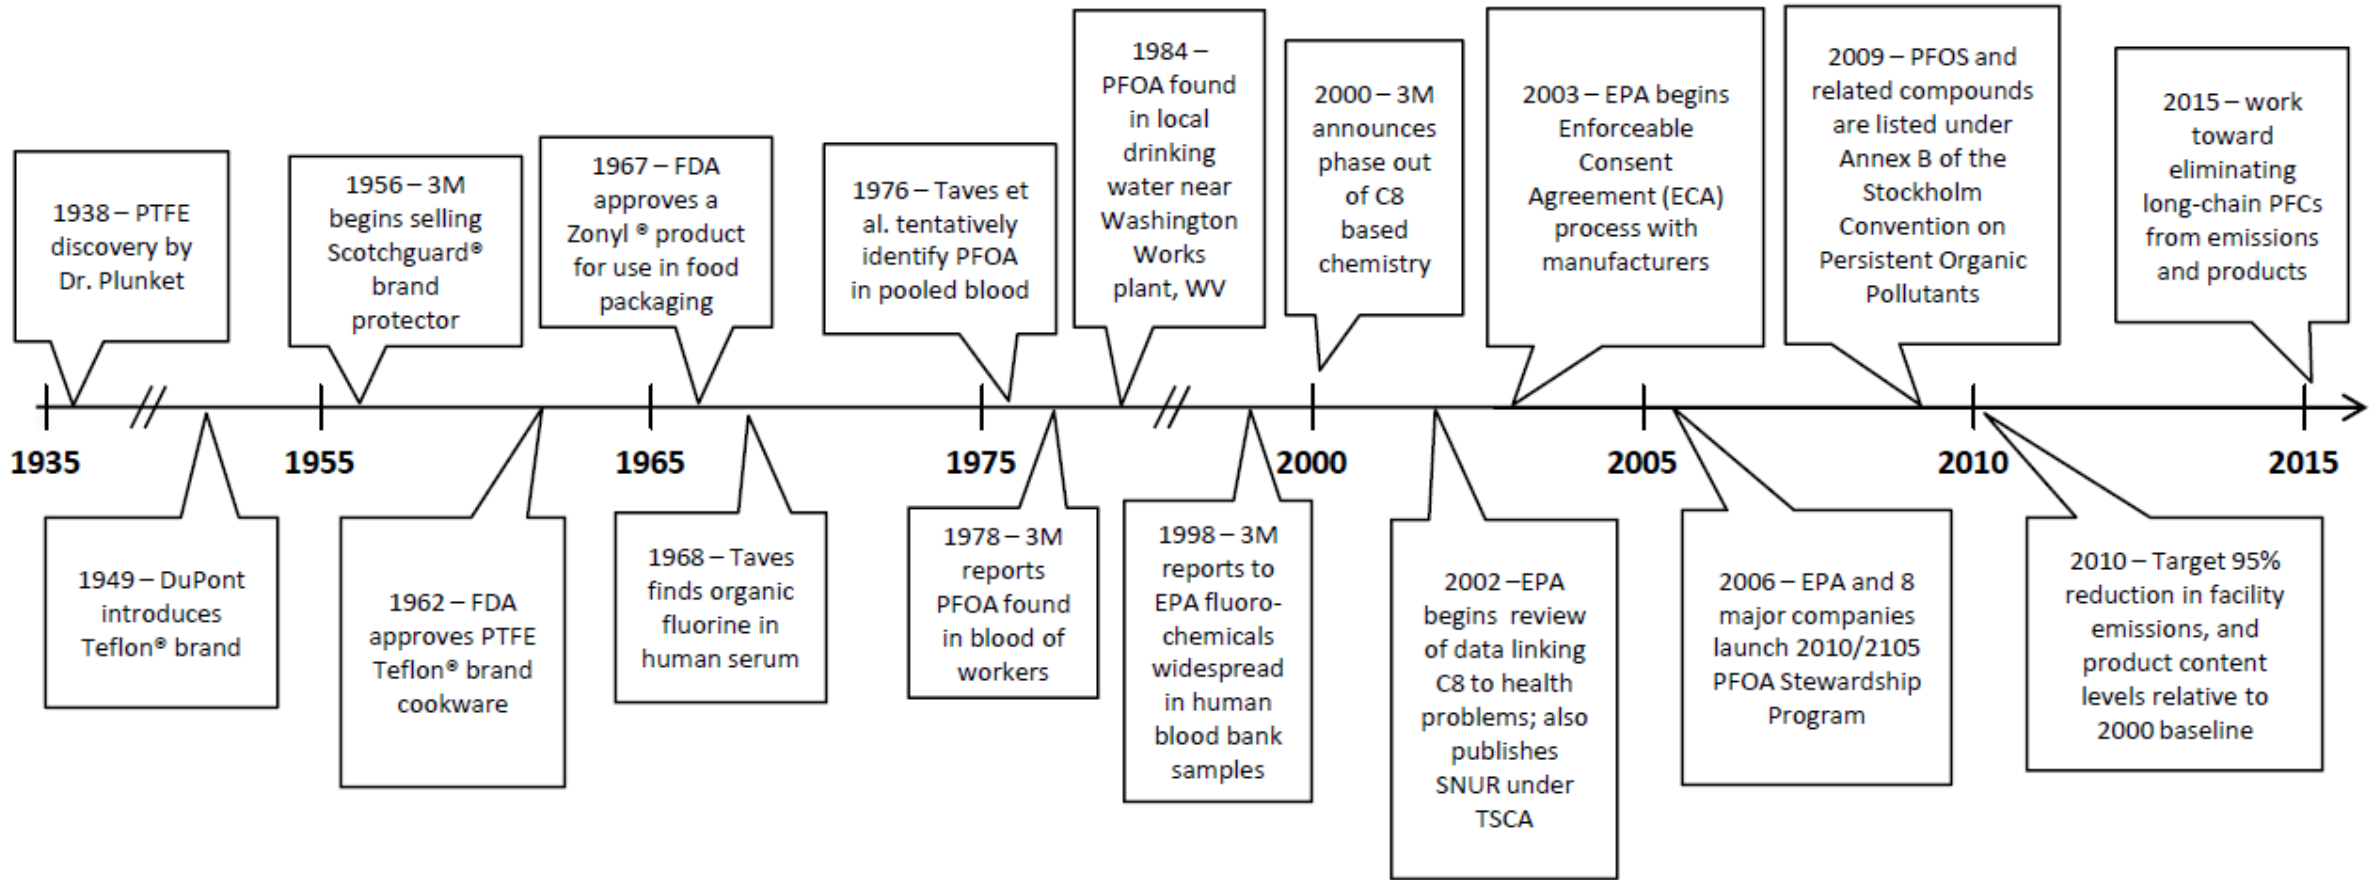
1938 – PTFE discovery by Dr. Plunket

1956 – 3M begins selling Scotchguard® brand protector

1967 – FDA approves a Zonyl ® product for use in food packaging

1976 – Taves et al. tentatively identify PFOA in pooled blood

1984 – PFOA found in local drinking water near Washington Works plant, WV

2000 – 3M announces phase out of C8 based chemistry

2003 – EPA begins Enforceable Consent Agreement (ECA) process with manufacturers

2009 – PFOS and related compounds are listed under Annex B of the Stockholm Convention on Persistent Organic Pollutants

2015 – work toward eliminating long-chain PFCs from emissions and products

1935

1955

1965

1975

2000

2005

2010

2015

1949 – DuPont introduces Teflon® brand

1962 – FDA approves PTFE Teflon® brand cookware

1968 – Taves finds organic fluorine in human serum

1978 – 3M reports PFOA found in blood of workers

1998 – 3M reports to EPA fluorochemicals widespread in human blood bank samples

2002 –EPA begins review of data linking C8 to health problems; also publishes SNUR under TSCA

2006 – EPA and 8 major companies launch 2010/2105 PFOA Stewardship Program

2010 – Target 95% reduction in facility emissions, and product content levels relative to 2000 baseline